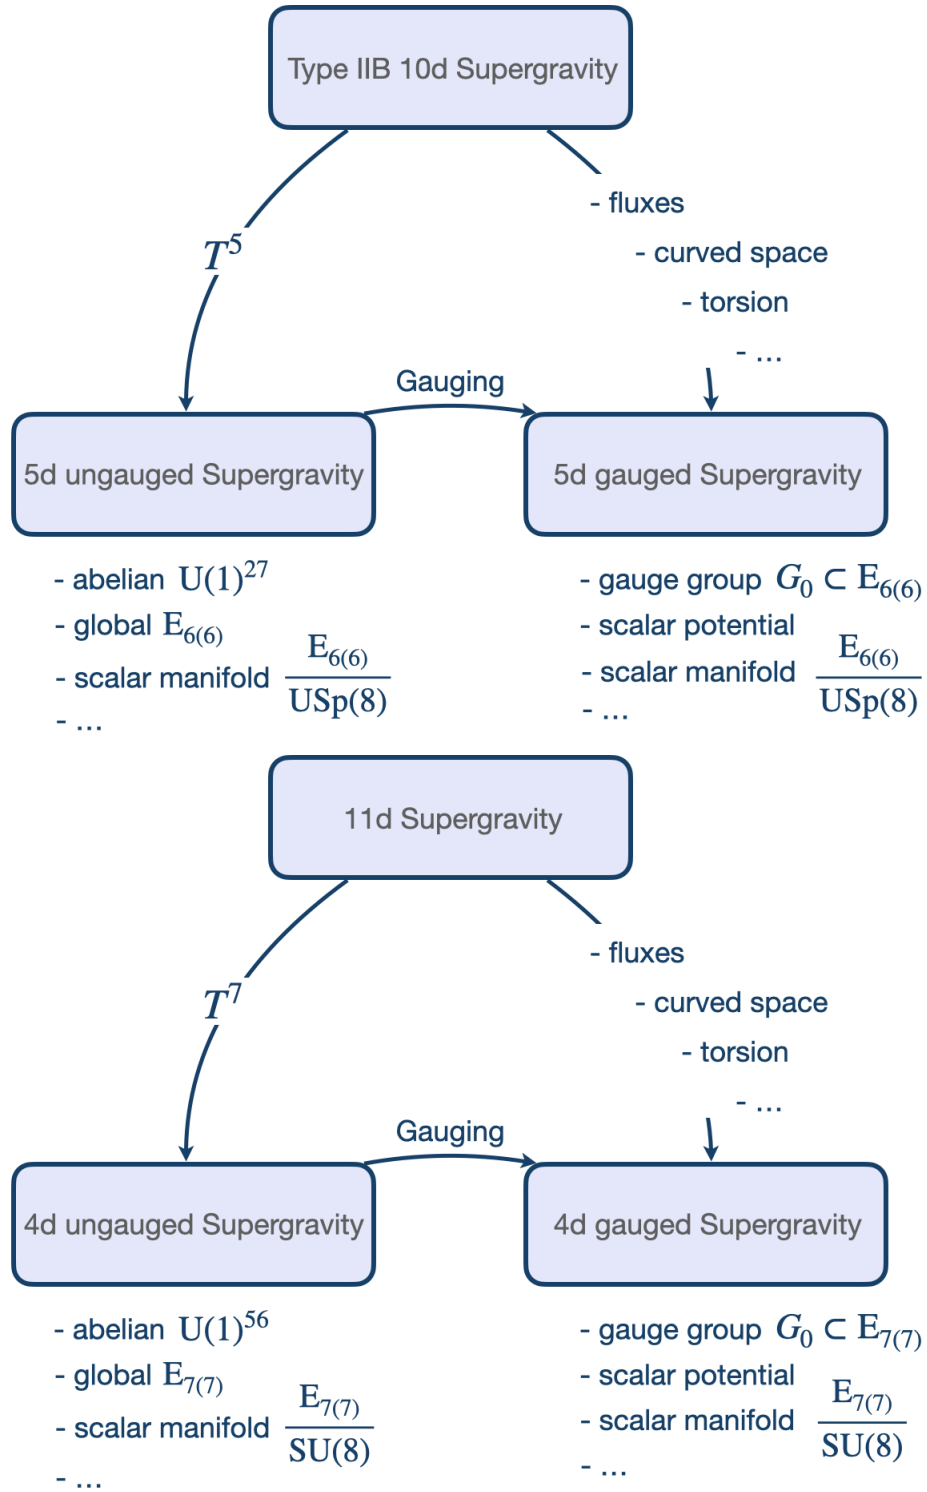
Type IIB 10d Supergravity

$T^5$

- fluxes
- curved space
- torsion
- ...

Gauging

5d ungauged Supergravity

5d gauged Supergravity

- abelian $\mathrm{U}(1)^{27}$
- global $\mathrm{E}_{6(6)}$
- scalar manifold $\frac{\mathrm{E}_{6(6)}}{\mathrm{USp}(8)}$
- ...

- gauge group $G_0 \subset \mathrm{E}_{6(6)}$
- scalar potential
- scalar manifold $\frac{\mathrm{E}_{6(6)}}{\mathrm{USp}(8)}$
- ...

11d Supergravity

$T^7$

- fluxes
- curved space
- torsion
- ...

Gauging

4d ungauged Supergravity

4d gauged Supergravity

- abelian $\mathrm{U}(1)^{56}$
- global $\mathrm{E}_{7(7)}$
- scalar manifold $\frac{\mathrm{E}_{7(7)}}{\mathrm{SU}(8)}$
- ...

- gauge group $G_0 \subset \mathrm{E}_{7(7)}$
- scalar potential
- scalar manifold $\frac{\mathrm{E}_{7(7)}}{\mathrm{SU}(8)}$
- ...